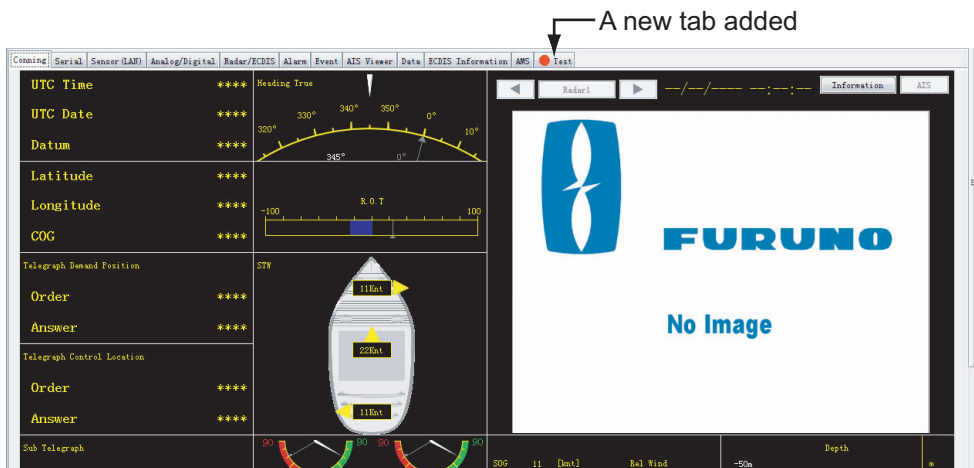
A new tab added

Conning | Serial | Sensor(LAN) | Analog/Digital | Radar/ECDIS | Alarm | Event | AIS Viewer | Data | ECDIS Information | AMS | Test

UTC Time ****
UTC Date ****
Datum ****

Heading True
320° 330° 340° 350° 0° 10°
345° 0°

Latitude ****
Longitude ****
COG ****

R.O.T
-100 100

Telegraph Demand Position
Order ****
Answer ****

STW
11Knt
22Knt
11Knt

Telegraph Control Location
Order ****
Answer ****

Sub Telegraph
90 90 90 90

Radar1
--/--/---- --:--:--
Information
AIS

FURUNO
No Image

SOG 11 [knt]
Rel Wind
Depth
-50m
m